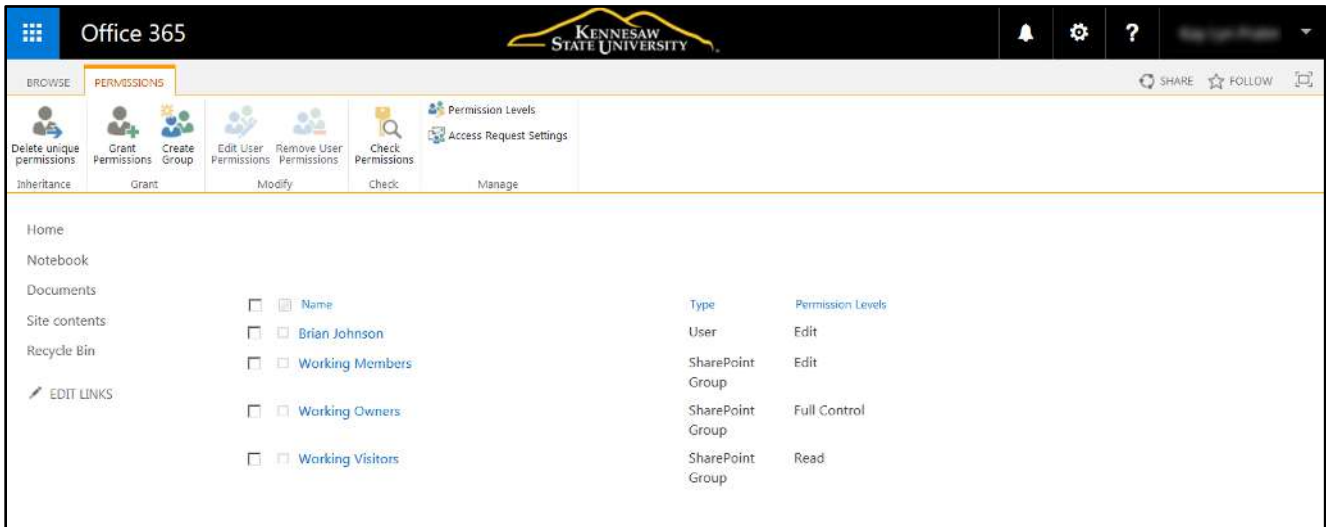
Office 365

KENNESAW STATE UNIVERSITY

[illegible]

BROWSE PERMISSIONS

SHARE FOLLOW

Delete unique permissions
Inheritance

Grant Permissions Create Group
Grant

Edit User Permissions Remove User Permissions
Modify

Check Permissions
Check

Permission Levels
Access Request Settings
Manage

Home
Notebook
Documents
Site contents
Recycle Bin
EDIT LINKS

| Name | Type | Permission Levels |
|---|---|---|
| Brian Johnson | User | Edit |
| Working Members | SharePoint Group | Edit |
| Working Owners | SharePoint Group | Full Control |
| Working Visitors | SharePoint Group | Read |